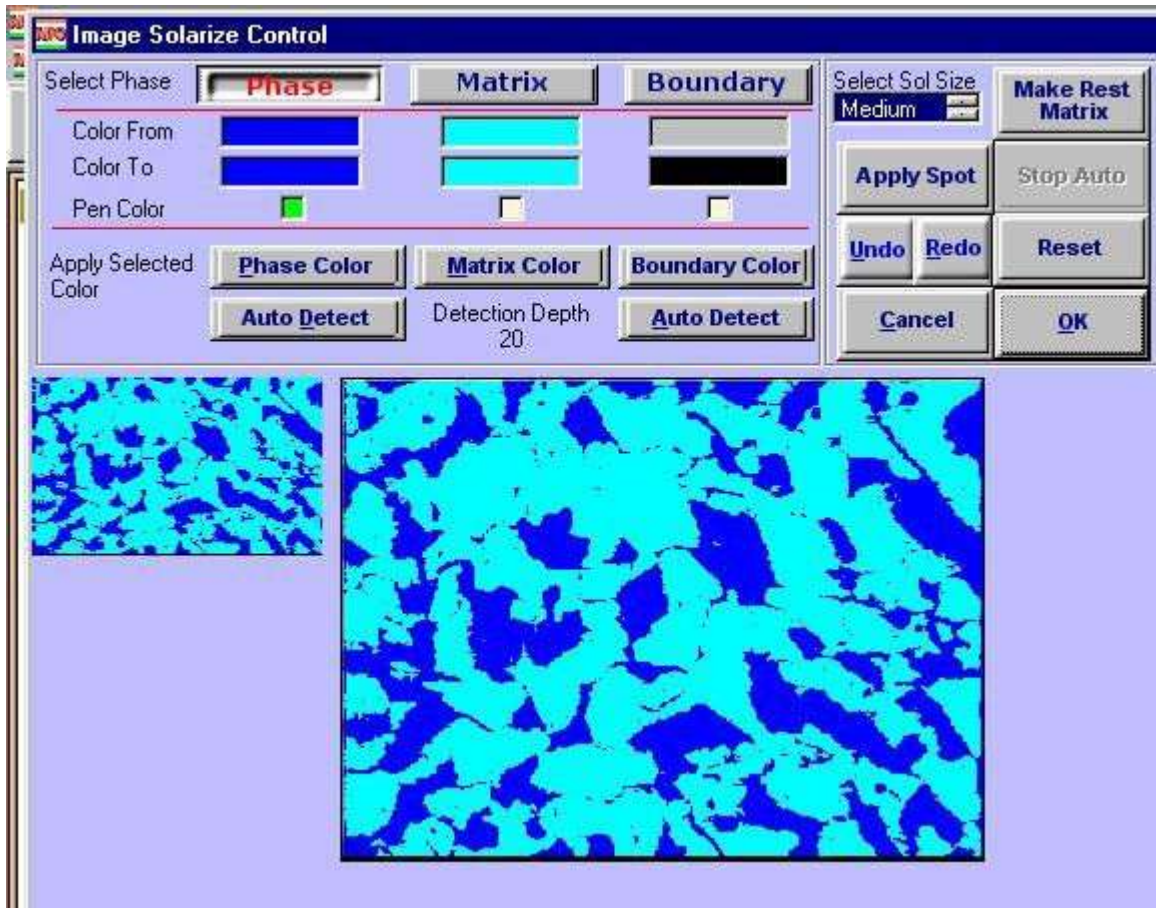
Image Solarize Control

Select Phase Phase Matrix Boundary

Color From

Color To

Pen Color

Apply Selected Color Phase Color Matrix Color Boundary Color

Auto Detect Detection Depth 20 Auto Detect

Select Sol Size Medium

Make Rest Matrix

Apply Spot Stop Auto

Undo Redo Reset

Cancel OK